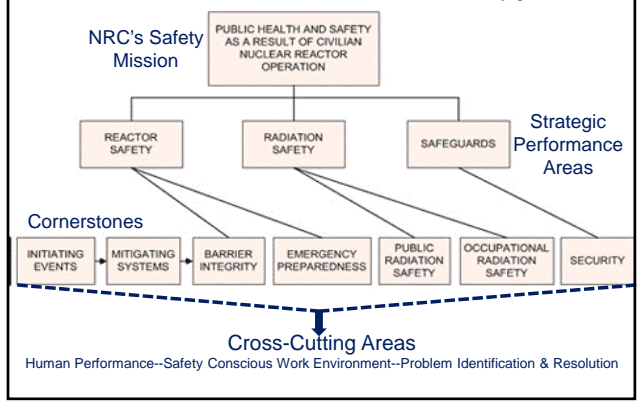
NRC's Safety Mission

PUBLIC HEALTH AND SAFETY AS A RESULT OF CIVILIAN NUCLEAR REACTOR OPERATION

REACTOR SAFETY

RADIATION SAFETY

SAFEGUARDS

Strategic Performance Areas

Cornerstones

INITIATING EVENTS

MITIGATING SYSTEMS

BARRIER INTEGRITY

EMERGENCY PREPAREDNESS

PUBLIC RADIATION SAFETY

OCCUPATIONAL RADIATION SAFETY

SECURITY

Cross-Cutting Areas

Human Performance--Safety Conscious Work Environment--Problem Identification & Resolution